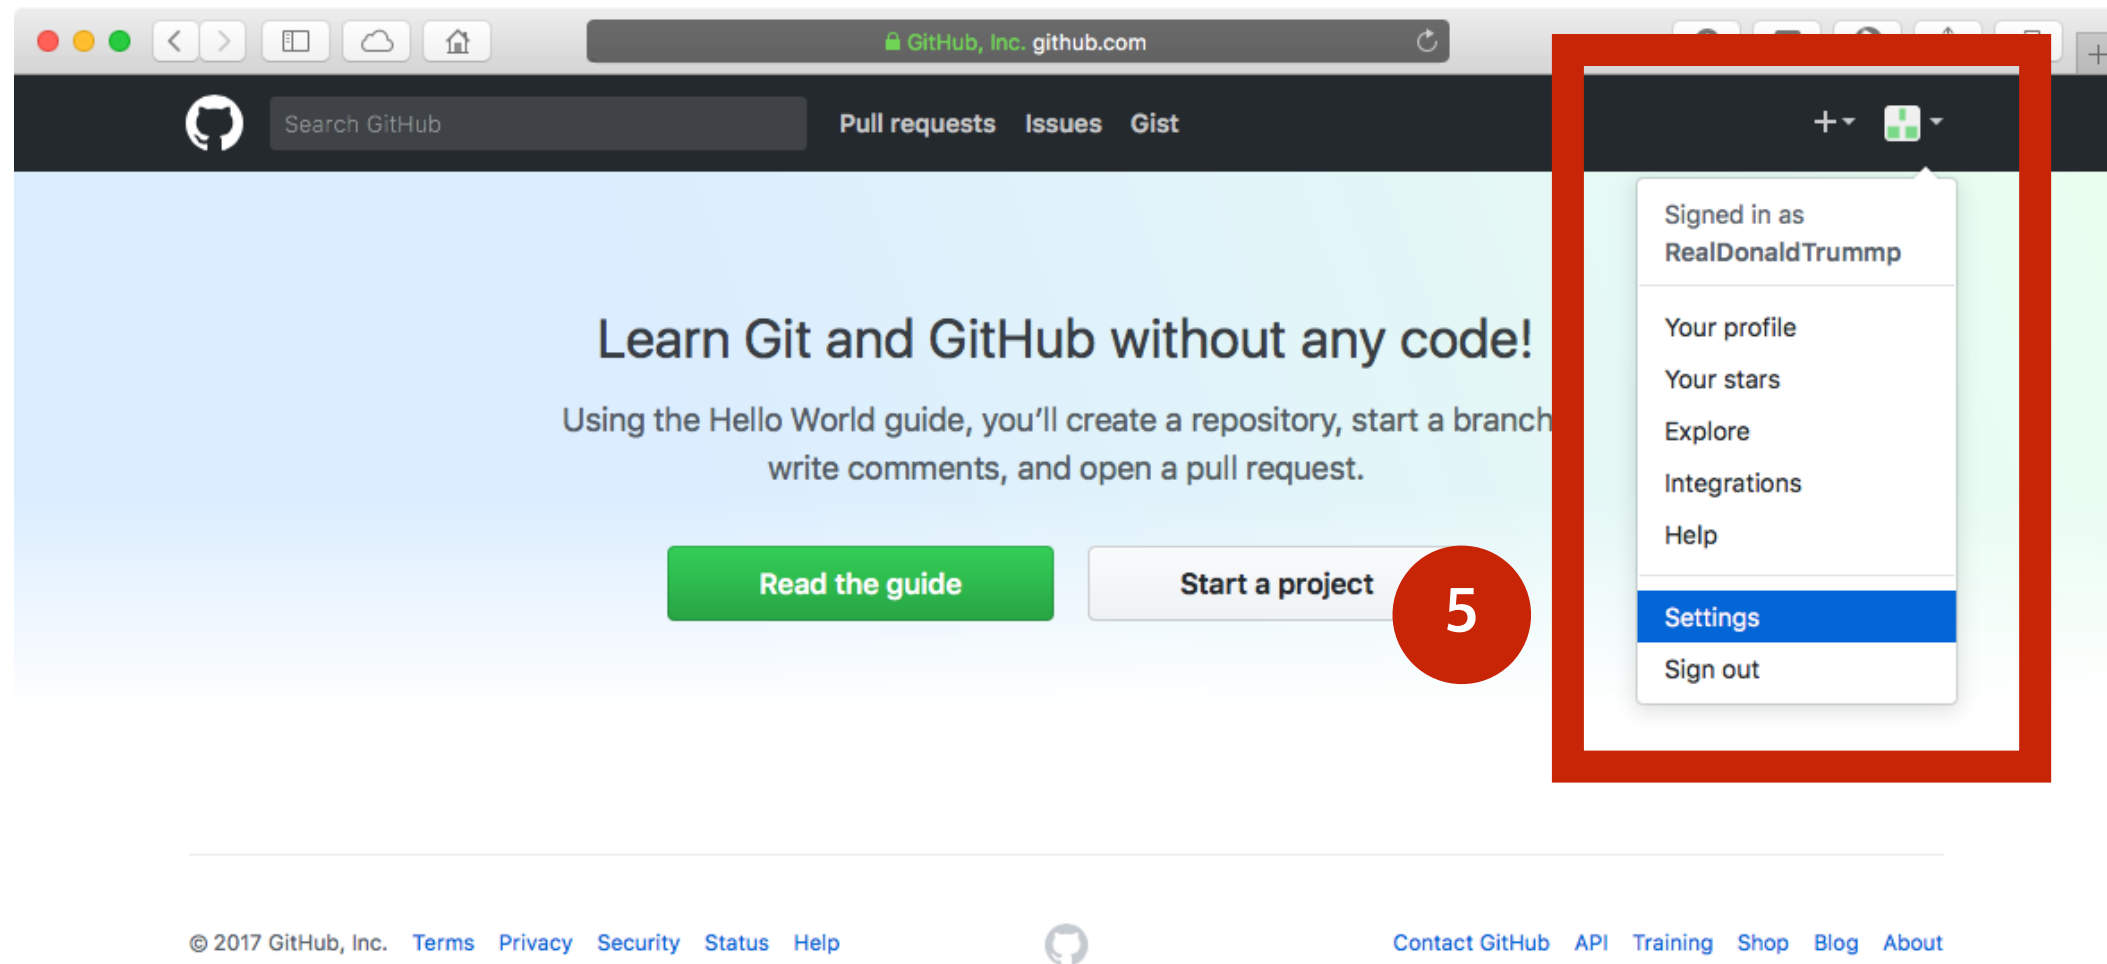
GitHub, Inc. github.com

Search GitHub

Pull requests Issues Gist

Signed in as
RealDonaldTrummp

Your profile
Your stars
Explore
Integrations
Help

Settings
Sign out

Learn Git and GitHub without any code!

Using the Hello World guide, you'll create a repository, start a branch write comments, and open a pull request.

Read the guide

Start a project

5

© 2017 GitHub, Inc. Terms Privacy Security Status Help

Contact GitHub API Training Shop Blog About